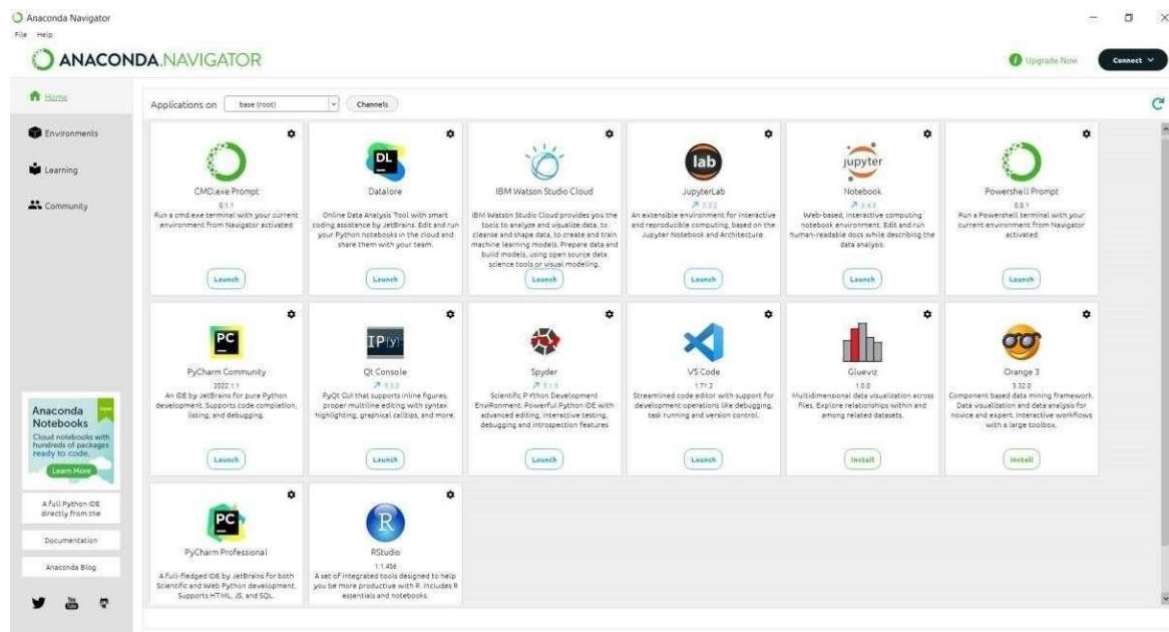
Anaconda Navigator
File Help
ANACONDA.NAVIGATOR
Upgrade Now
Connect

Home
Environments
Learning
Community

Anaconda Notebooks
New
Cloud notebooks with hundreds of packages ready to code.
Learn More

A Full Python IDE directly from the
Documentation
Anaconda Blog

Applications on base (root) Channels

DL
CMD.exe Prompt
0.1.1
Run a cmd.exe terminal with your current environment from Navigator activated
Launch

Datalore
Online Data Analysis Tool with smart coding assistance by JetBrains. Edit and run your Python notebooks in the cloud and share them with your team.
Launch

IBM Watson Studio Cloud
IBM Watson Studio Cloud provides you the tools to analyze and visualize data, to cleanse and shape data, to create and train machine learning models. Prepare data and build models, using open source data science tools or visual modelling.
Launch

lab
JupyterLab
3.3.2
An extensible environment for interactive and reproducible computing, based on the Jupyter Notebook and Architecture.
Launch

jupyter
Notebook
6.4.8
Web-based, interactive computing notebook environment. Edit and run human-readable docs while describing the data analysis.
Launch

Powershell Prompt
0.0.1
Run a Powershell terminal with your current environment from Navigator activated
Launch

PC
PyCharm Community
2022.1.1
An IDE by JetBrains for pure Python development. Supports code completion, listing, and debugging.
Launch

IP[y]:
Qt Console
5.3.0
PyQt GUI that supports inline figures, proper multiline editing with syntax highlighting, graphical calltips, and more.
Launch

Spyder
5.1.5
Scientific PYthon Development EnviRonment. Powerful Python IDE with advanced editing, interactive testing, debugging and introspection features
Launch

VS Code
1.71.2
Streamlined code editor with support for development operations like debugging, task running and version control.
Launch

Glueviz
1.0.0
Multidimensional data visualization across files. Explore relationships within and among related datasets.
Install

Orange 3
3.32.0
Component based data mining framework. Data visualization and data analysis for novice and expert. Interactive workflows with a large toolbox.
Install

PC
PyCharm Professional
A full-fledged IDE by JetBrains for both Scientific and Web Python development. Supports HTML, JS, and SQL.

R
RStudio
1.1.456
A set of integrated tools designed to help you be more productive with R. Includes R essentials and notebooks.